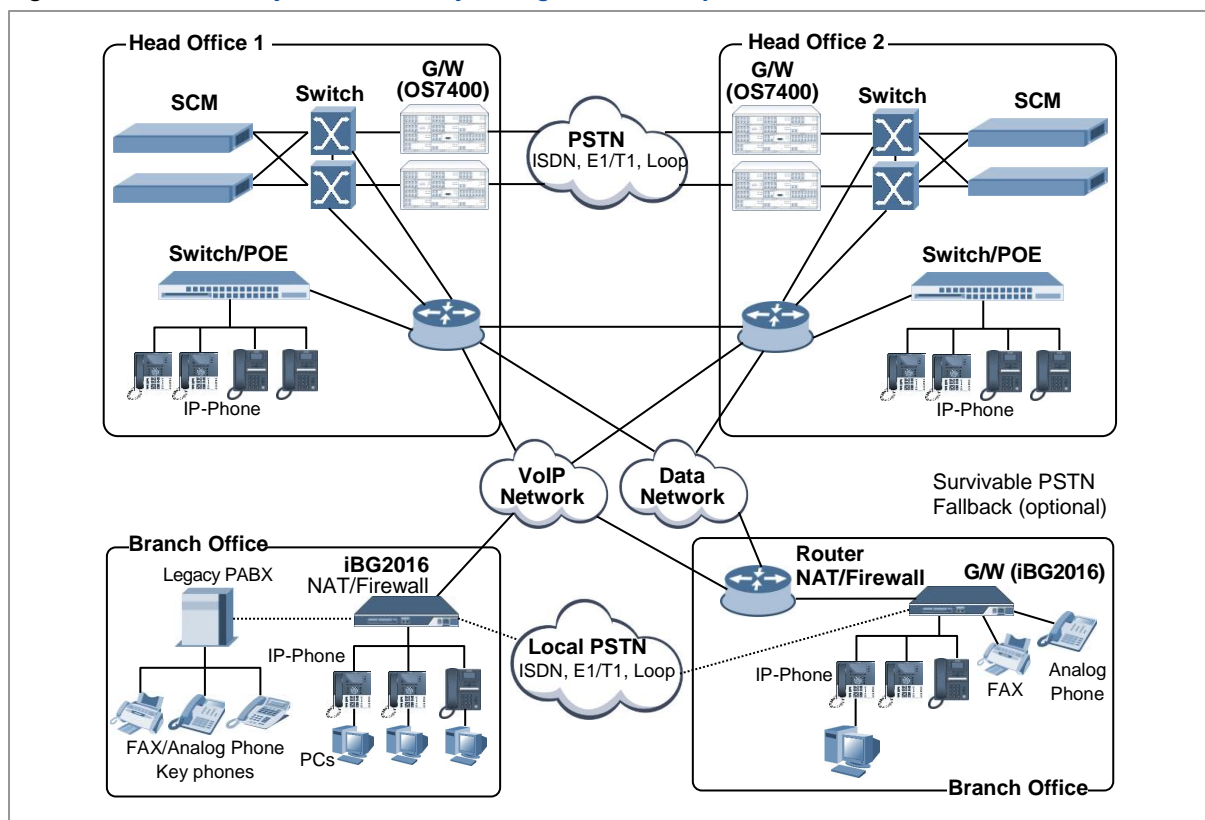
Head Office 1

SCM

Switch

G/W (OS7400)

Switch/POE

IP-Phone

PSTN
ISDN, E1/T1, Loop

Head Office 2

G/W (OS7400)

Switch

SCM

Switch/POE

IP-Phone

VoIP Network

Data Network

Survivable PSTN Fallback (optional)

Branch Office

Legacy PABX

iBG2016
NAT/Firewall

IP-Phone

FAX/Analog Phone
Key phones

PCs

Local PSTN
ISDN, E1/T1, Loop

Router
NAT/Firewall

G/W (iBG2016)

IP-Phone

FAX

Analog Phone

Branch Office